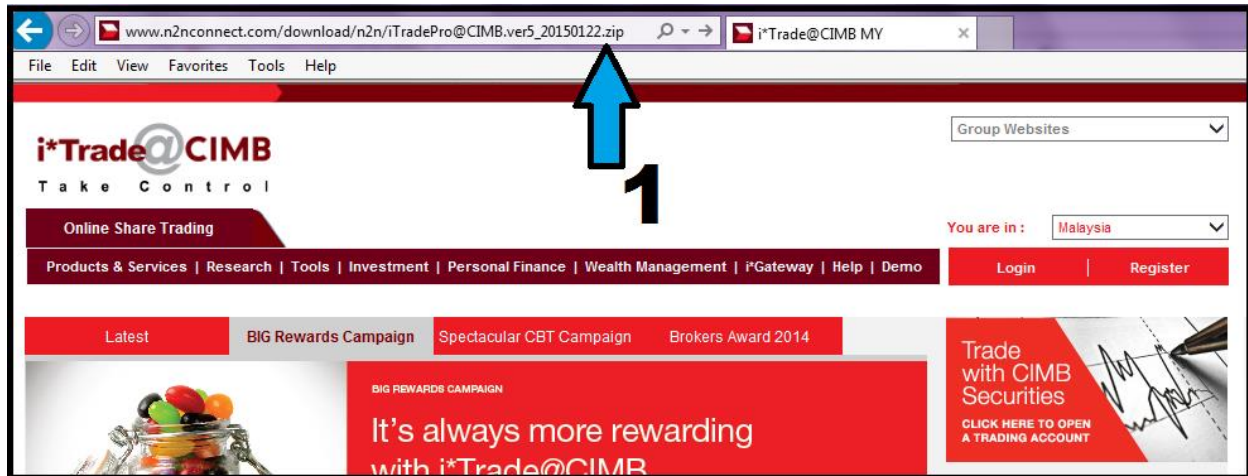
www.n2nconnect.com/download/n2n/iTradePro@CIMB.ver5_20150122.zip

i*Trade@CIMB MY

File Edit View Favorites Tools Help

1

i*Trade@CIMB
Take Control

Group Websites

Online Share Trading

You are in : Malaysia

Products & Services | Research | Tools | Investment | Personal Finance | Wealth Management | i*Gateway | Help | Demo

Login | Register

Latest | BIG Rewards Campaign | Spectacular CBT Campaign | Brokers Award 2014

BIG REWARDS CAMPAIGN

It's always more rewarding with i*Trade@CIMB

Trade with CIMB Securities

CLICK HERE TO OPEN A TRADING ACCOUNT